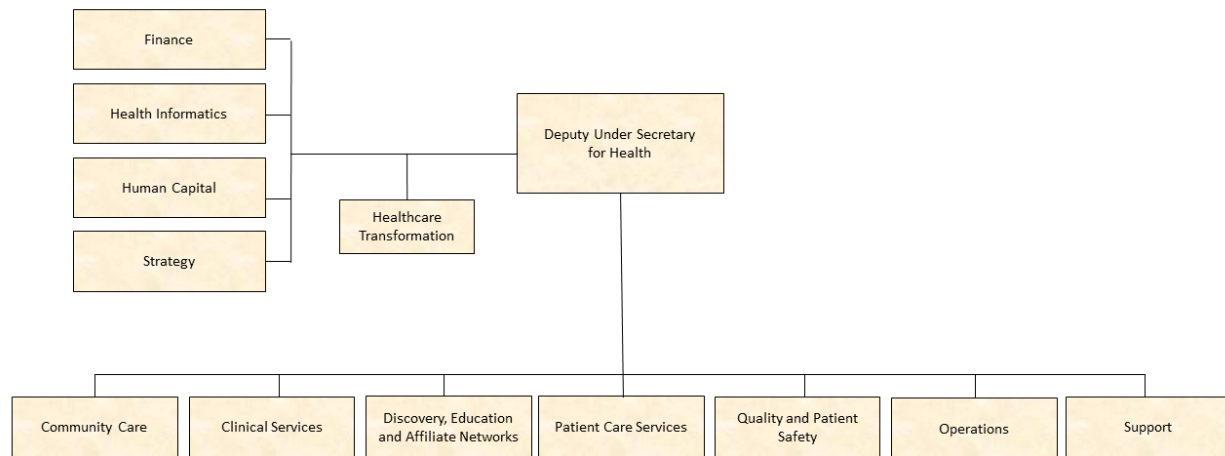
Finance

Health Informatics

Human Capital

Strategy

Healthcare Transformation

Deputy Under Secretary for Health

Community Care

Clinical Services

Discovery, Education and Affiliate Networks

Patient Care Services

Quality and Patient Safety

Operations

Support